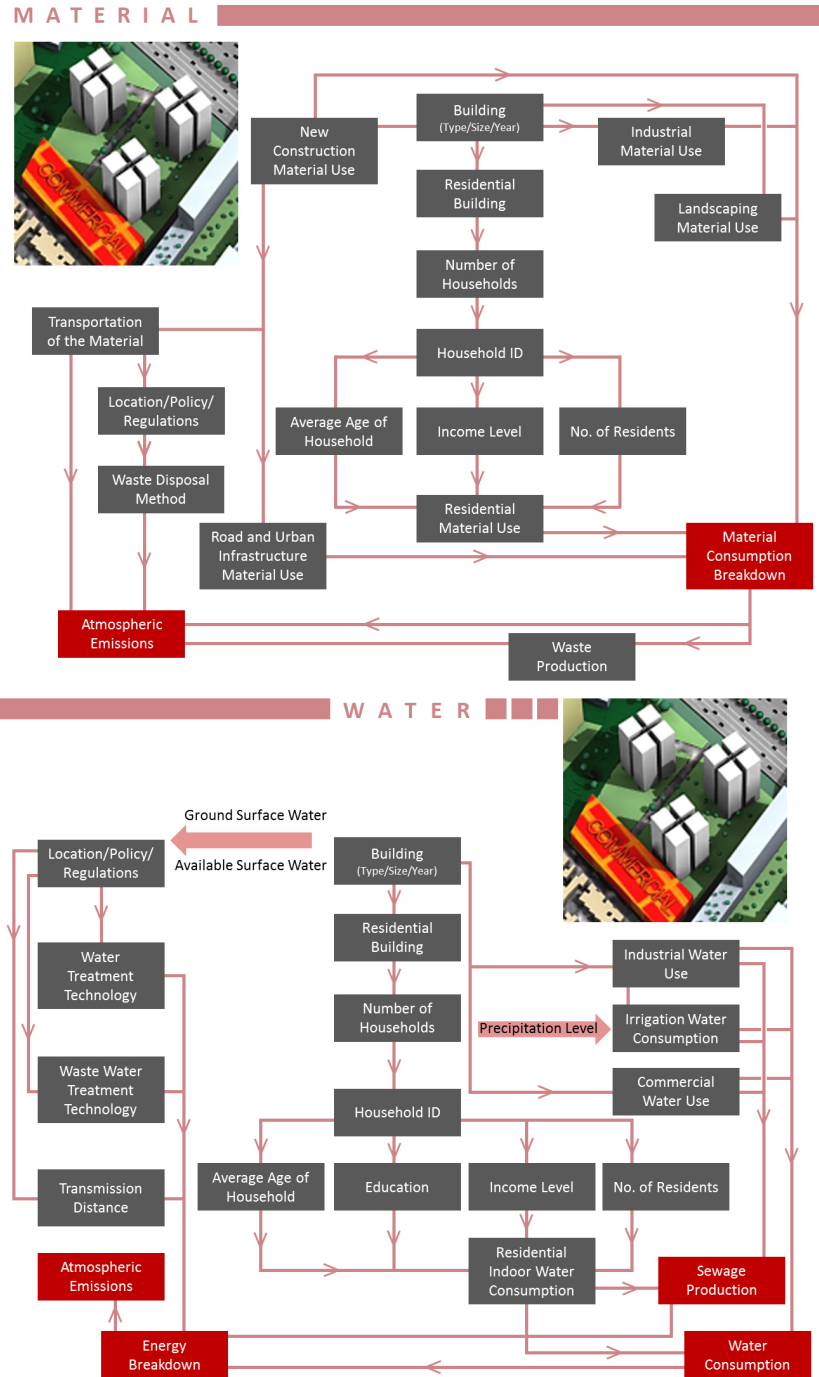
MATERIAL

COMMERCIAL

New Construction Material Use

Building (Type/Size/Year)

Industrial Material Use

Residential Building

Landscaping Material Use

Number of Households

Transportation of the Material

Household ID

Location/Policy/ Regulations

Average Age of Household

Income Level

No. of Residents

Waste Disposal Method

Residential Material Use

Road and Urban Infrastructure Material Use

Material Consumption Breakdown

Atmospheric Emissions

Waste Production

WATER

COMMERCIAL

Ground Surface Water

Available Surface Water

Location/Policy/ Regulations

Building (Type/Size/Year)

Residential Building

Water Treatment Technology

Industrial Water Use

Number of Households

Precipitation Level

Irrigation Water Consumption

Waste Water Treatment Technology

Commercial Water Use

Household ID

Average Age of Household

Education

Income Level

No. of Residents

Transmission Distance

Residential Indoor Water Consumption

Sewage Production

Atmospheric Emissions

Energy Breakdown

Water Consumption